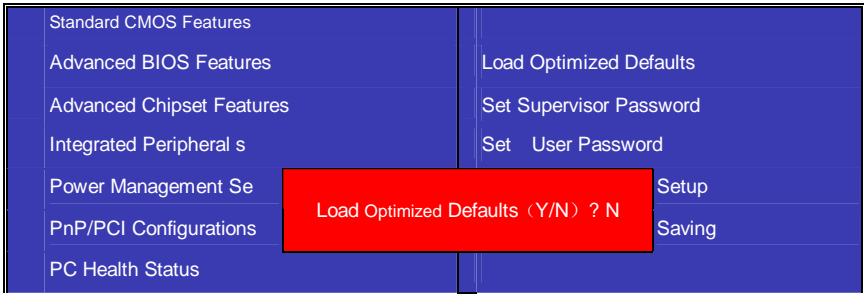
Standard CMOS Features

Advanced BIOS Features

Advanced Chipset Features

Integrated Peripheral s

Power Management Se

PnP/PCI Configurations

PC Health Status

Load Optimized Defaults

Set Supervisor Password

Set User Password

Setup

Saving

Load Optimized Defaults（Y/N）? N